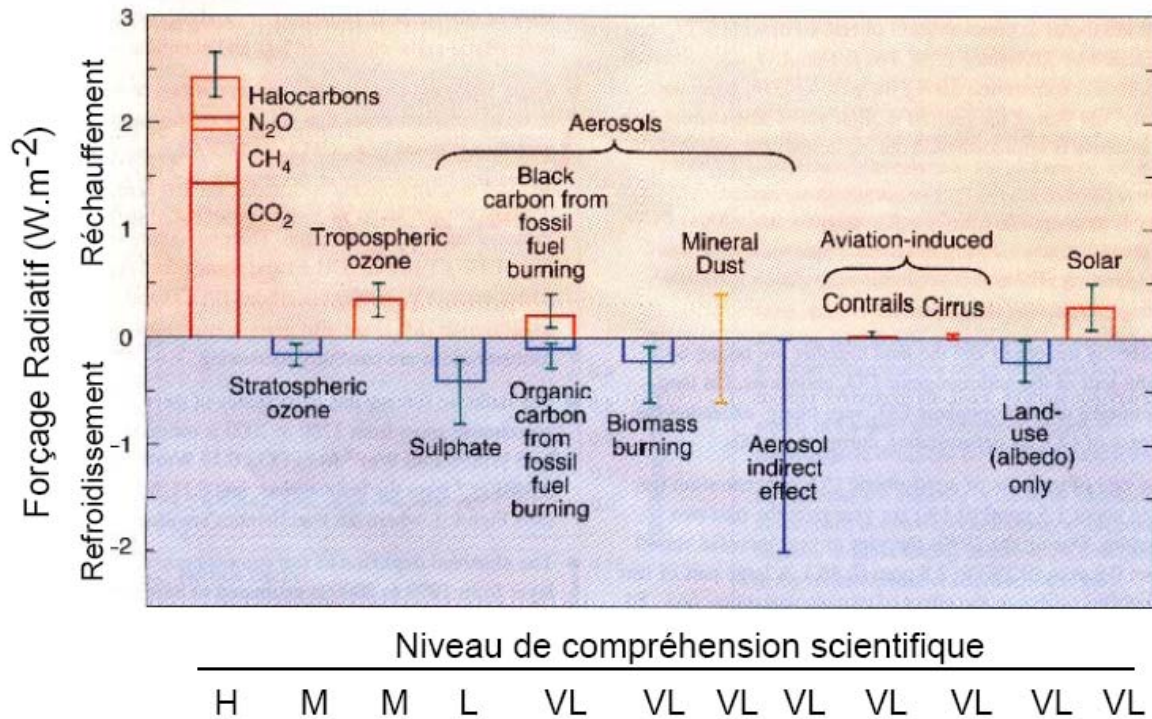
Forçage Radiatif (W.m$^{-2}$)

Réchauffement

Refroidissement

3

2

1

0

-1

-2

Halocarbons

$N_2O$

$CH_4$

$CO_2$

Tropospheric ozone

Aerosols

Black carbon from fossil fuel burning

Mineral Dust

Aviation-induced

Contrails

Cirrus

Solar

Stratospheric ozone

Sulphate

Organic carbon from fossil fuel burning

Biomass burning

Aerosol indirect effect

Land-use (albedo) only

Niveau de compréhension scientifique

H M M L VL VL VL VL VL VL VL VL